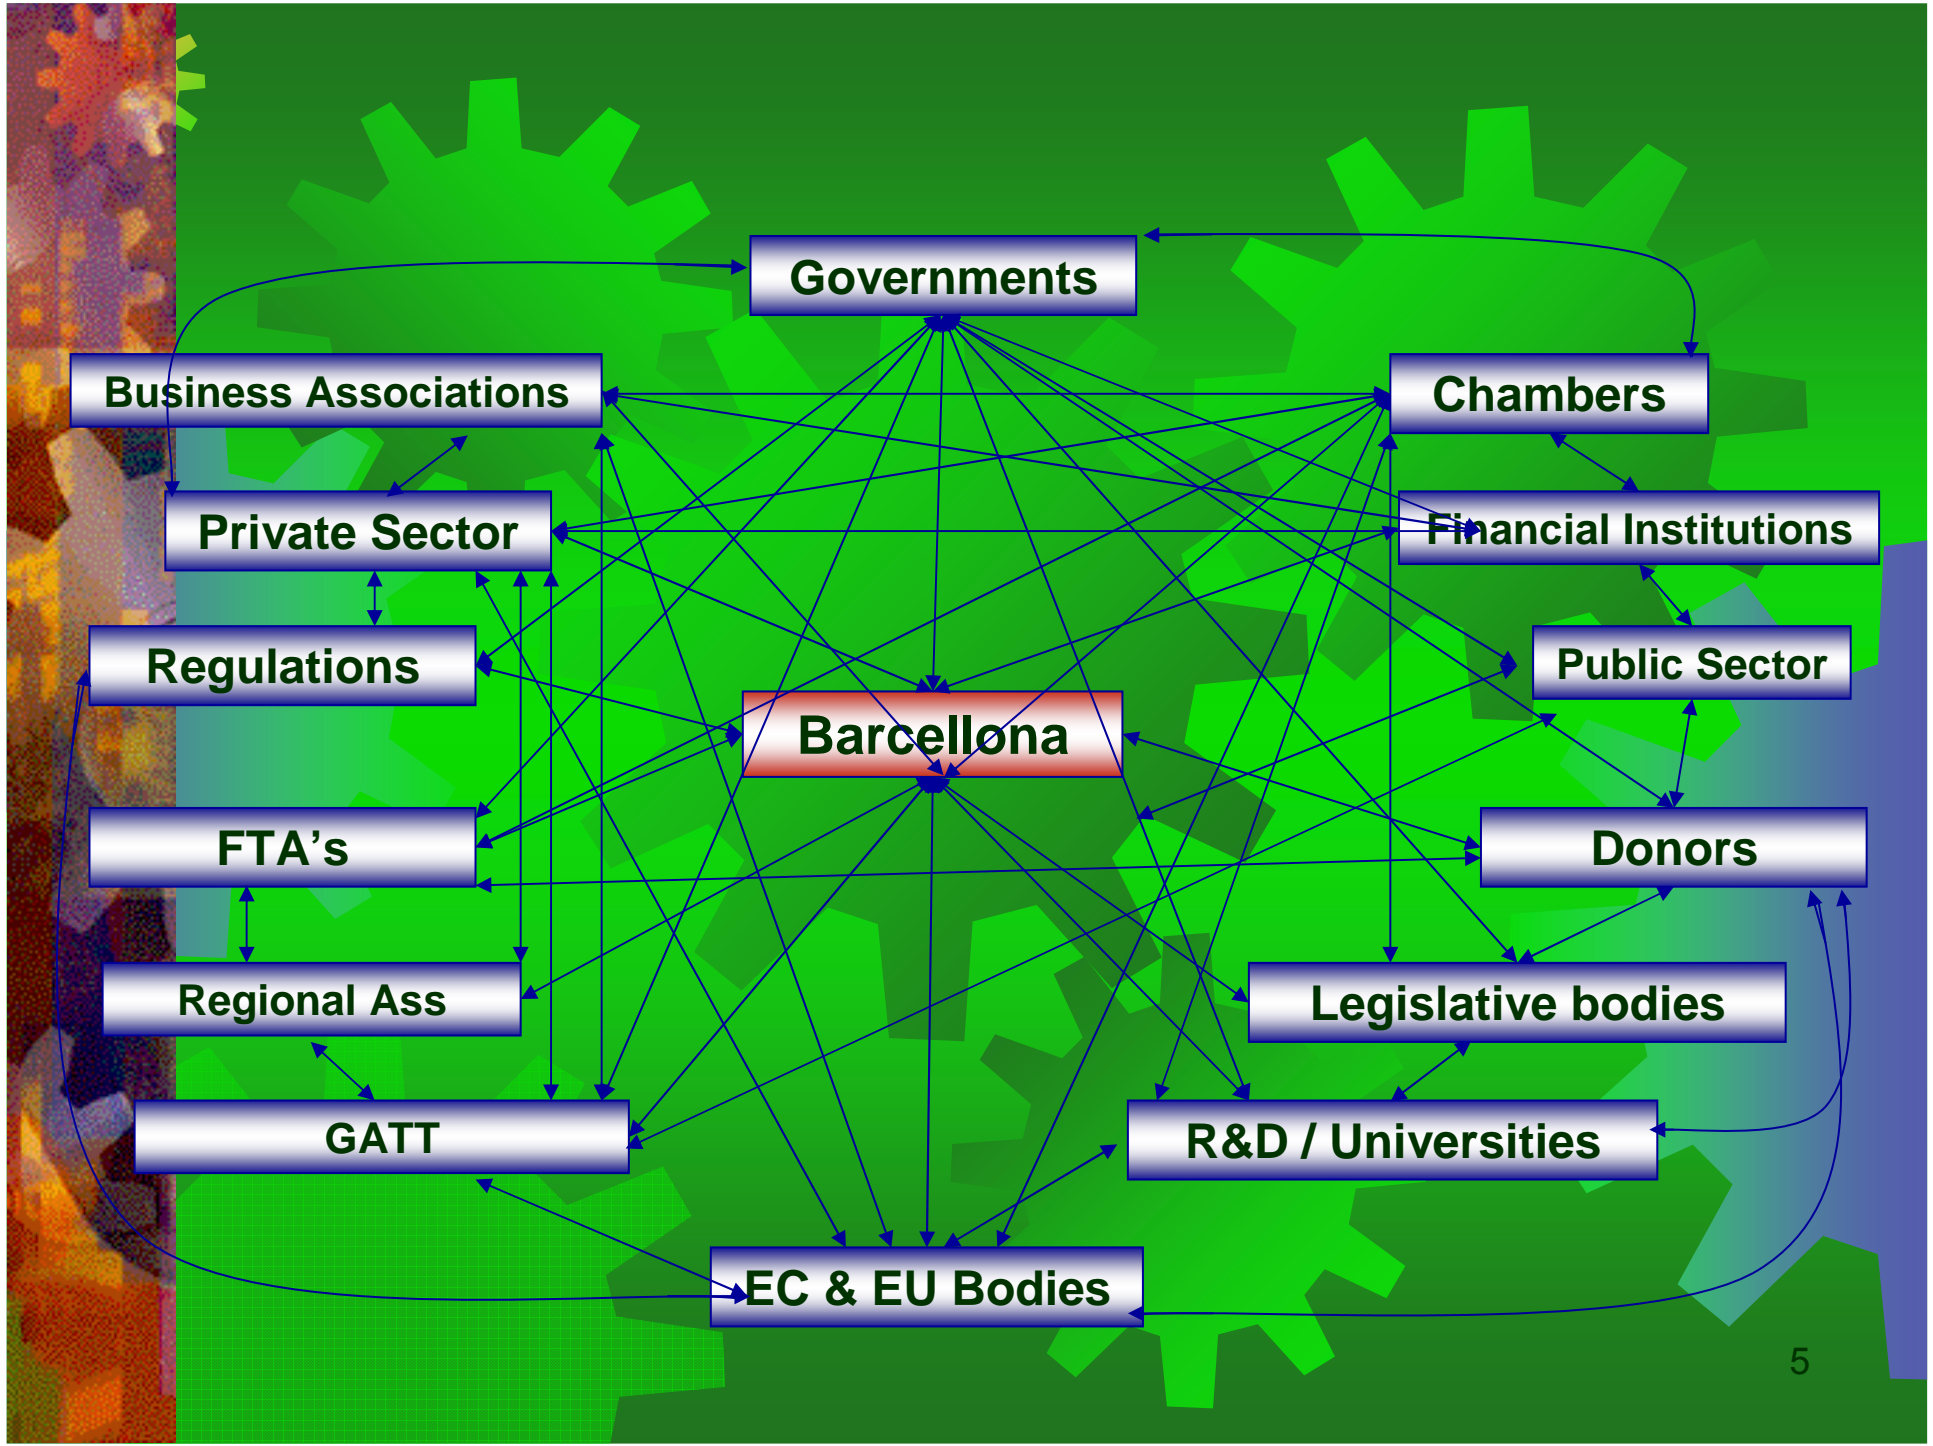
Governments

Business Associations

Chambers

Private Sector

Financial Institutions

Regulations

Public Sector

Barcellona

FTA's

Donors

Regional Ass

Legislative bodies

GATT

R&D / Universities

EC & EU Bodies

5